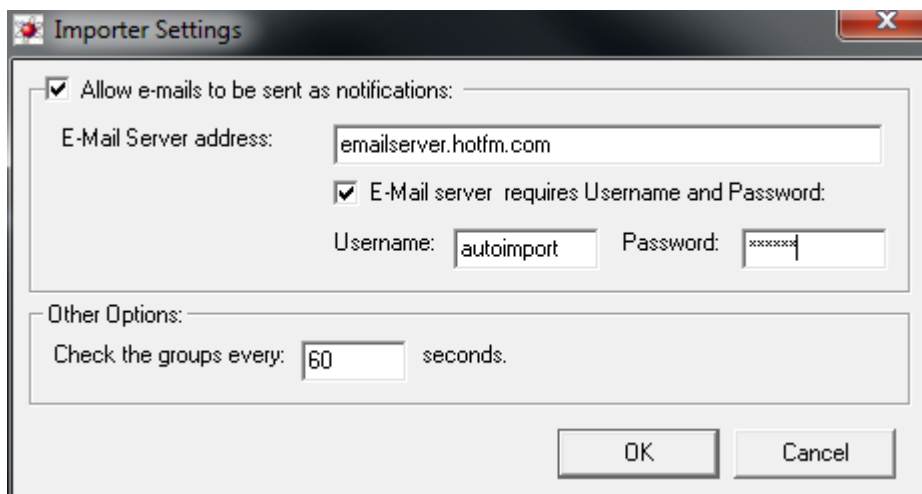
Importer Settings

X

Allow e-mails to be sent as notifications:

E-Mail Server address: emailserver.hotfm.com

E-Mail server requires Username and Password:

Username: autoimport Password: ******

Other Options:

Check the groups every: 60 seconds.

OK Cancel